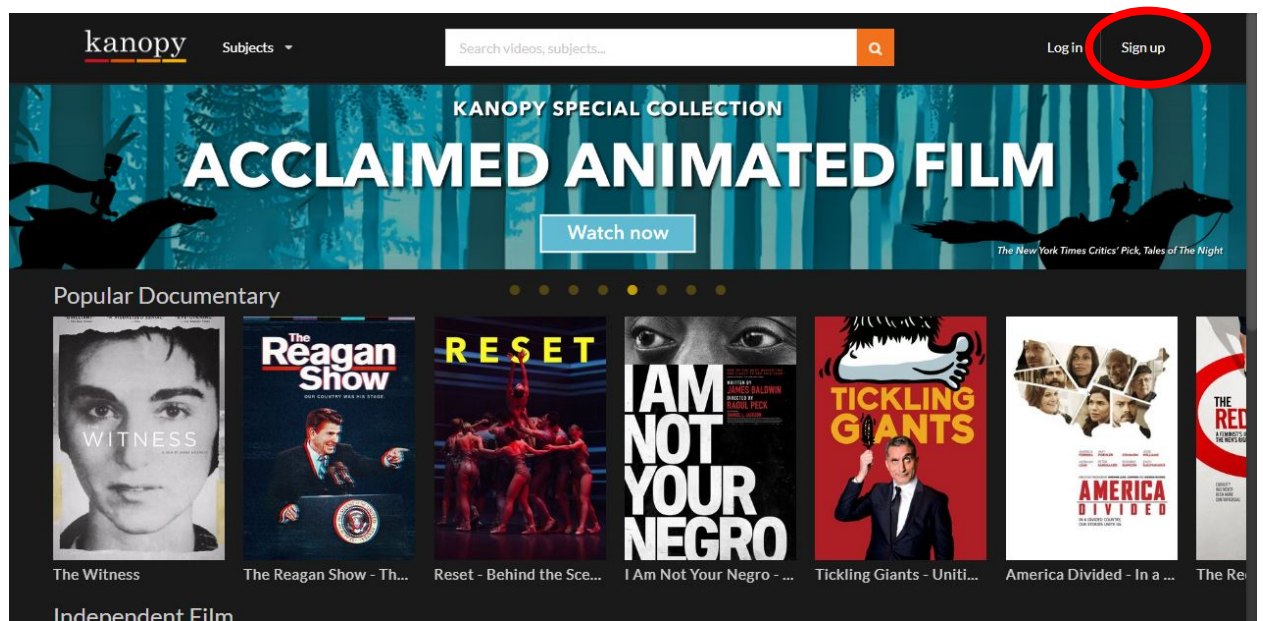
kanopy Subjects

Search videos, subjects...

Log in Sign up

KANOPY SPECIAL COLLECTION

ACCLAIMED ANIMATED FILM

Watch now

The New York Times Critics' Pick, Tales of The Night

Popular Documentary

WITNESS

The Reagan Show
OUR COUNTRY WAS HIS STAGE.

RESET

WRITTEN BY JAMES BALDWIN
DIRECTED BY RAOUL PECK

I AM NOT YOUR NEGRO

TICKLING GIANTS

AMERICA DIVIDED

THE RED

The Witness

The Reagan Show - Th...

Reset - Behind the Sce...

I Am Not Your Negro - ...

Tickling Giants - Uniti...

America Divided - In a ...

The Re

Independent Film